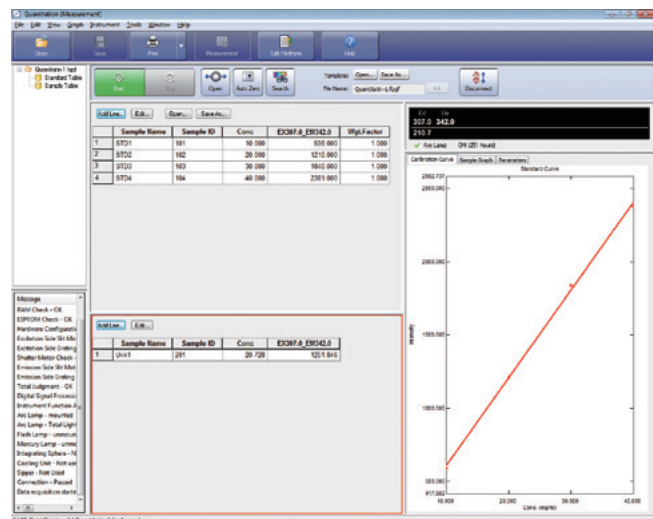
Quantitation (Measurement)

File Edit View Single Instrument Tools Window Help

Open Save Print Measurement Edit Method Help

Quantitation1.fqd
Standard Table
Sample Table

Start Stop Open Auto Zero Search

Templates Open... Save As...
File Name: Quantitation1.fqd >>

Disconnect

Add Line... Edit... Open... Save As...

| | Sample Name | Sample ID | Conc | EX307.0_EM342.0 | Wgt.Factor |
|---|---|---|---|---|---|
| 1 | STD1 | 101 | 10.000 | 538.000 | 1.000 |
| 2 | STD2 | 102 | 20.000 | 1210.000 | 1.000 |
| 3 | STD3 | 103 | 30.000 | 1640.000 | 1.000 |
| 4 | STD4 | 104 | 40.000 | 2301.000 | 1.000 |

EX EM
307.0 342.0
210.7

Arc Lamp (5h 251 hours)

Calibration Curve Sample Graph Parameters

Standard Curve

2582.737
2500.000
2000.000
1500.000
1000.000
500.000
417.092
Intensity
10.000 20.000 30.000 40.000
Conc. (mg/ml)

Message
RAM Check - OK
EEPROM Check - OK
Hardware Configurati
Excitation Side Slit Mo
Excitation Side Grating
Emission Side Slit Mo
Shutter Motor Check -
Emission Side Slit Mot
Emission Side Grating
Total Judgment - OK
Digital Signal Processi
Instrument Function A
Arc Lamp - mounted
Arc Lamp - Total Light
Flash Lamp - unmoun
Mercury Lamp - unmo
Integrating Sphere - N
Cooling Unit - Not use
Sipper - Not Used
Connection - Passed
Data acquisition starte

Add Line... Edit...

| | Sample Name | Sample ID | Conc | EX307.0_EM342.0 |
|---|---|---|---|---|
| 1 | Unk1 | 201 | 20.728 | 1251.846 |

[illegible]